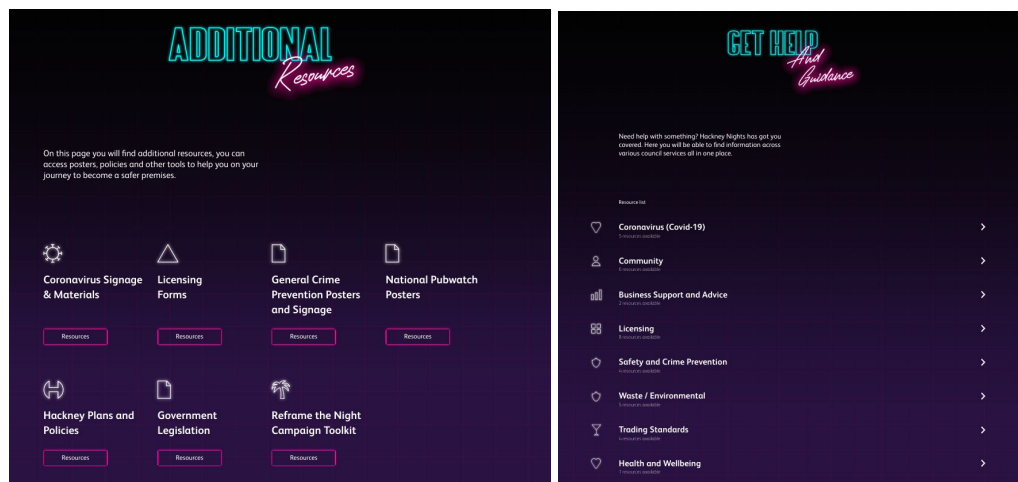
ADDITIONAL
Resources

On this page you will find additional resources, you can access posters, policies and other tools to help you on your journey to become a safer premises.

Coronavirus Signage & Materials

Resources

Licensing Forms

Resources

General Crime Prevention Posters and Signage

Resources

National Pubwatch Posters

Resources

Hackney Plans and Policies

Resources

Government Legislation

Resources

Reframe the Night Campaign Toolkit

Resources

GET HELP
And Guidance

Need help with something? Hackney Nights has got you covered. Here you will be able to find information across various council services all in one place.

Resource list

Coronavirus (Covid-19)
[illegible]

Community
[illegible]

Business Support and Advice
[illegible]

Licensing
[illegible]

Safety and Crime Prevention
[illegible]

Waste / Environmental
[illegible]

Trading Standards
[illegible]

Health and Wellbeing
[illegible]